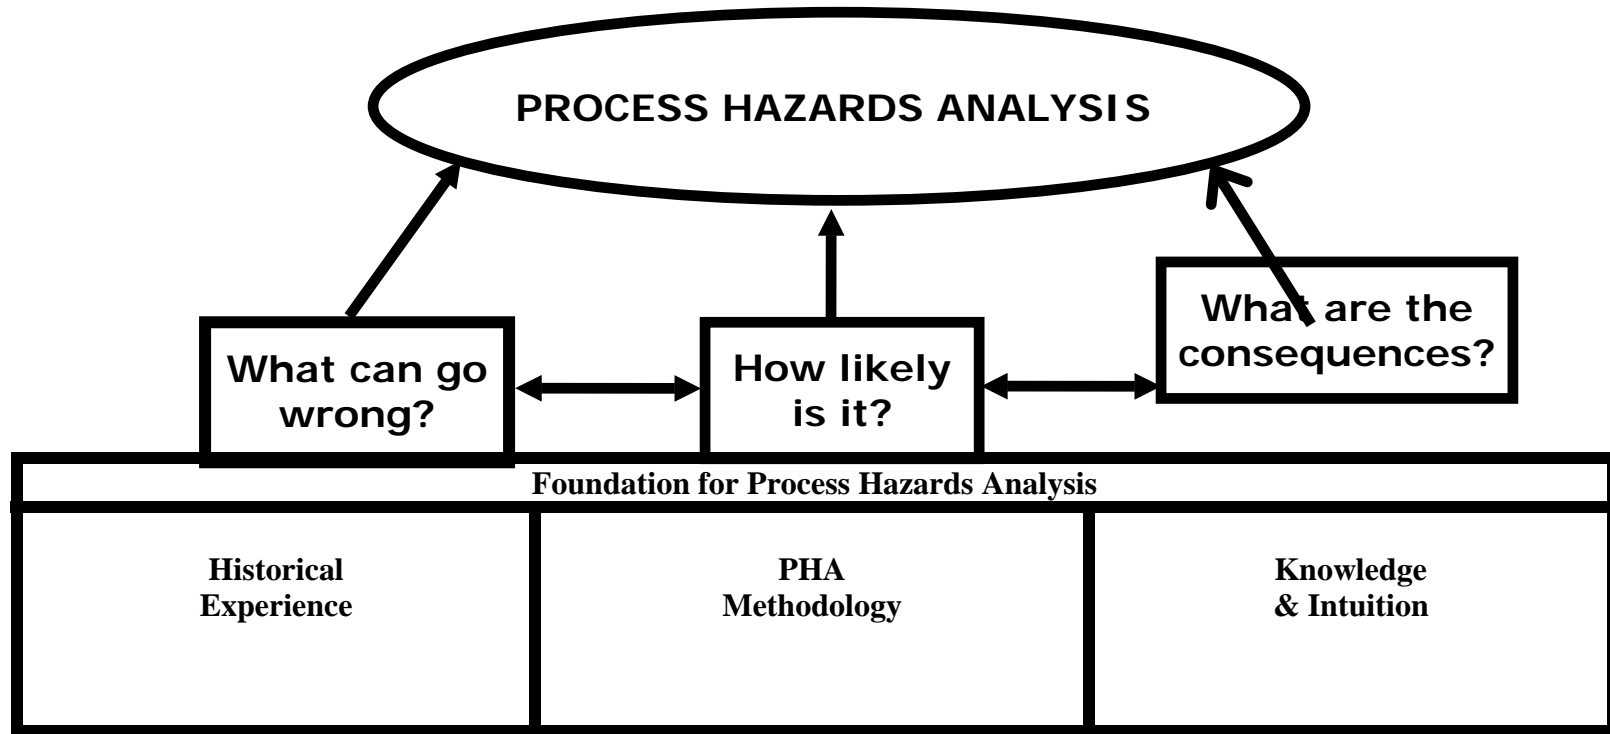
PROCESS HAZARDS ANALYSIS

What can go wrong?

How likely is it?

What are the consequences?

Foundation for Process Hazards Analysis

| Historical Experience | PHA Methodology | Knowledge & Intuition |
|---|---|---|